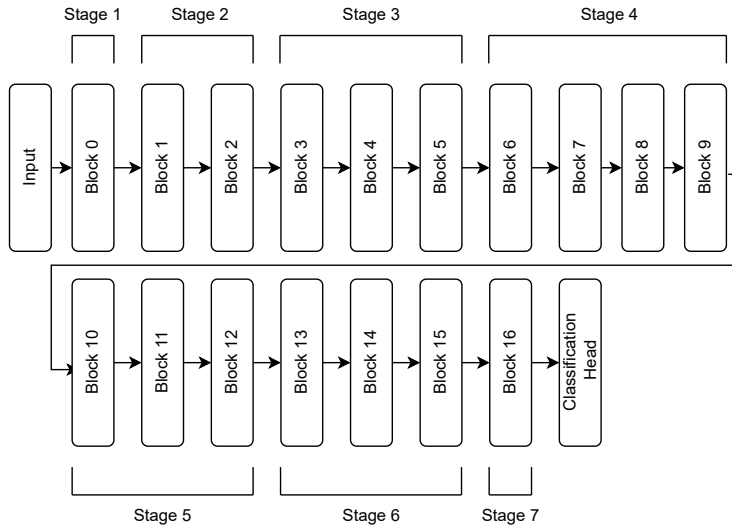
Stage 1
Stage 2
Stage 3
Stage 4

Input
Block 0
Block 1
Block 2
Block 3
Block 4
Block 5
Block 6
Block 7
Block 8
Block 9

Block 10
Block 11
Block 12
Block 13
Block 14
Block 15
Block 16
Classification Head

Stage 5
Stage 6
Stage 7